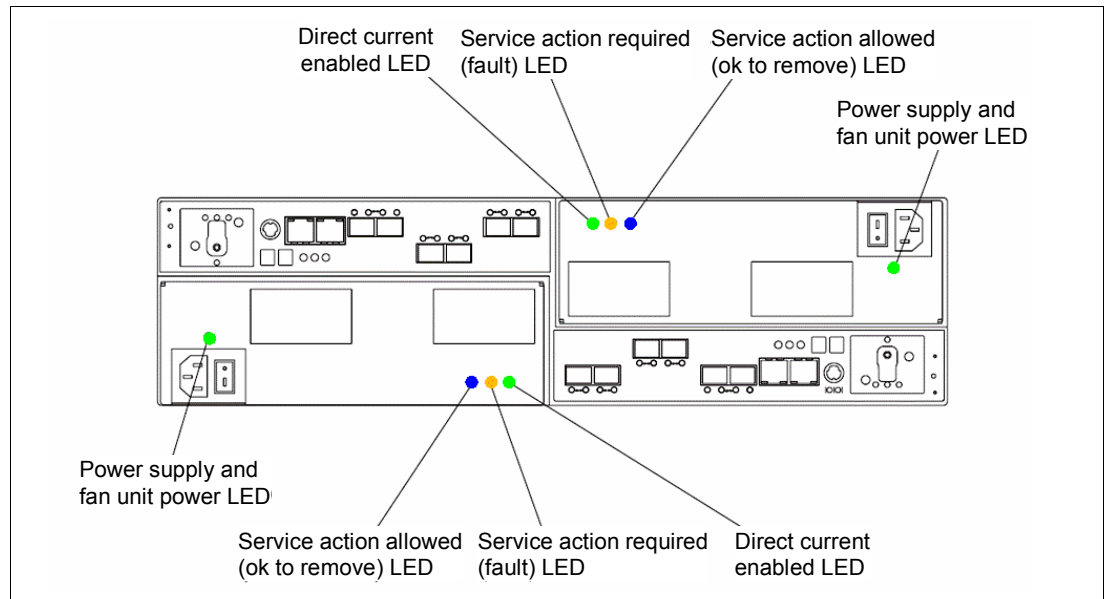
Direct current enabled LED

Service action required (fault) LED

Service action allowed (ok to remove) LED

Power supply and fan unit power LED

Power supply and fan unit power LED

Service action allowed (ok to remove) LED

Service action required (fault) LED

Direct current enabled LED